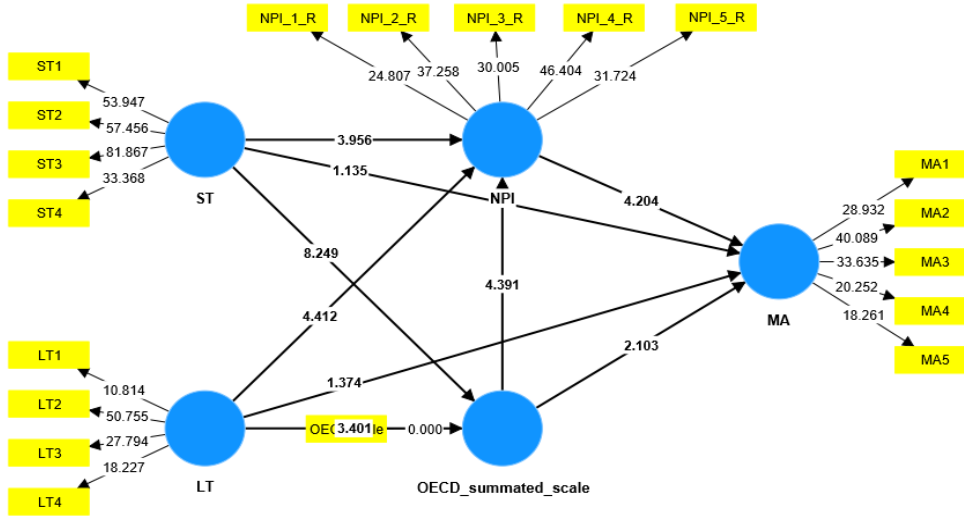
NPI_1_R
NPI_2_R
NPI_3_R
NPI_4_R
NPI_5_R
24.807
37.258
30.005
46.404
31.724
ST1
ST2
ST3
ST4
53.947
57.456
81.867
33.368
ST
3.956
1.135
NPI
4.204
8.249
4.391
MA1
MA2
MA3
MA4
MA5
28.932
40.089
33.635
20.252
18.261
MA
4.412
2.103
1.374
LT1
LT2
LT3
LT4
10.814
50.755
27.794
18.227
LT
OEC 3.401 le
0.000
OECD_summated_scale